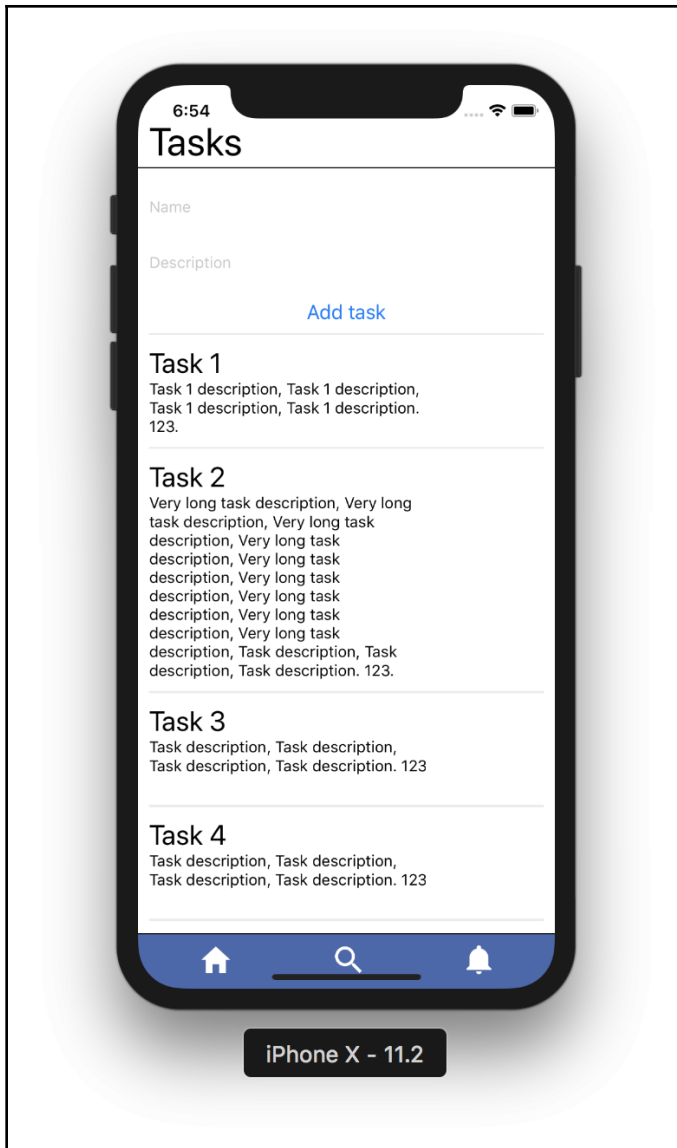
6:54

Tasks

Name

Description

Add task

Task 1
Task 1 description, Task 1 description, Task 1 description, Task 1 description. 123.

Task 2
Very long task description, Very long task description, Very long task description, Very long task description, Very long task description, Very long task description, Very long task description, Very long task description, Task description, Task description, Task description. 123.

Task 3
Task description, Task description, Task description, Task description. 123

Task 4
Task description, Task description, Task description, Task description. 123

iPhone X - 11.2